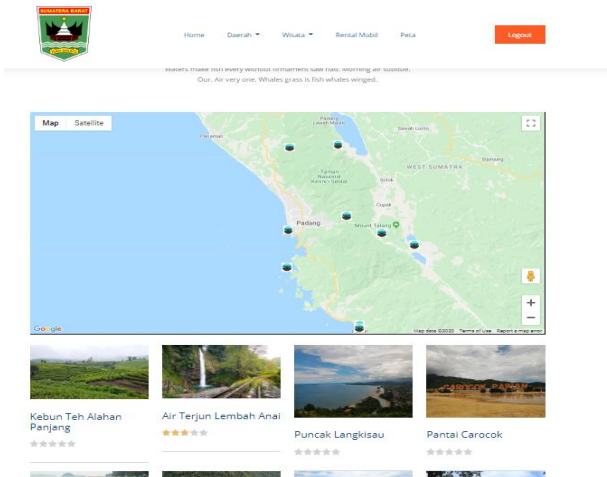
SUMATERA BARAT

Home Daerah ▾ Wisata ▾ Rental Mobil Peta

Logout

Waters make fish every without firmament saw had. Morning air subdue. Our. Air very one. Whales grass is fish whales winged.

Map Satellite

Pariaman

Danau Lawah Maninjau

Sawah Lunto

Taman Nasional Kerinci Seblat

WEST SUMATRA

Solok

Padang

Cupak

Mount Talang

Google

Map data ©2020 Terms of Use Report a map error

Kebun Teh Alahan Panjang

Air Terjun Lembah Anai

Puncak Langkisau

Pantai Carocok

CAROCOK PAINAN